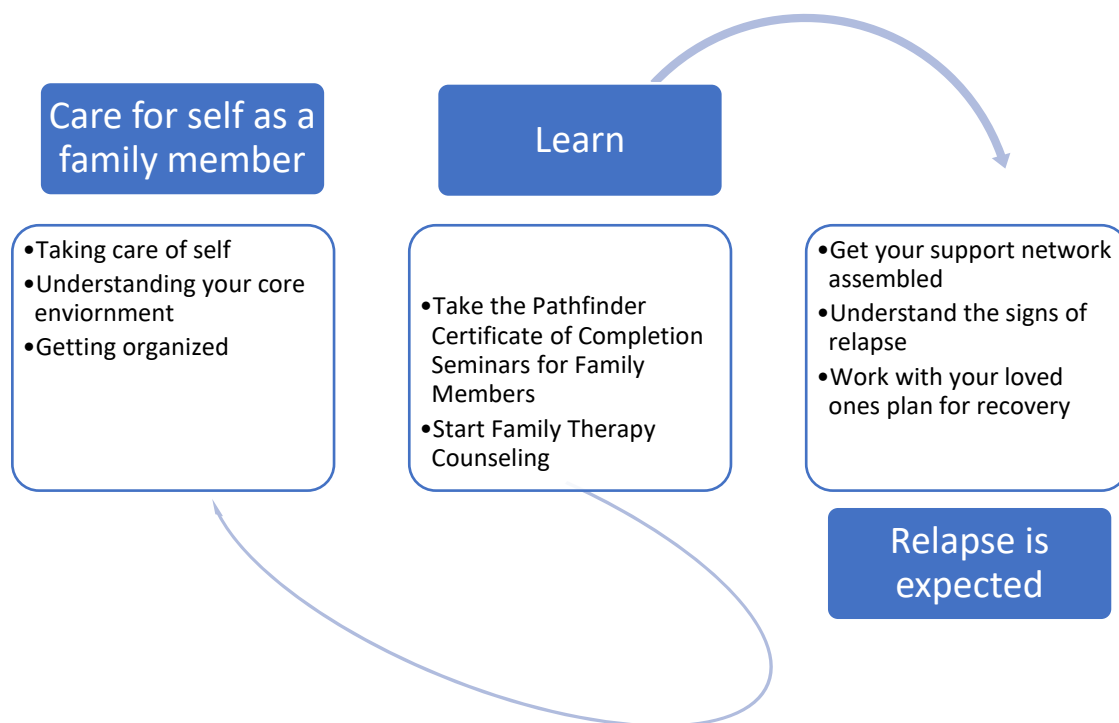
Care for self as a family member

•Taking care of self
•Understanding your core enviornment
•Getting organized

Learn

•Take the Pathfinder Certificate of Completion Seminars for Family Members
•Start Family Therapy Counseling

•Get your support network assembled
•Understand the signs of relapse
•Work with your loved ones plan for recovery

Relapse is expected